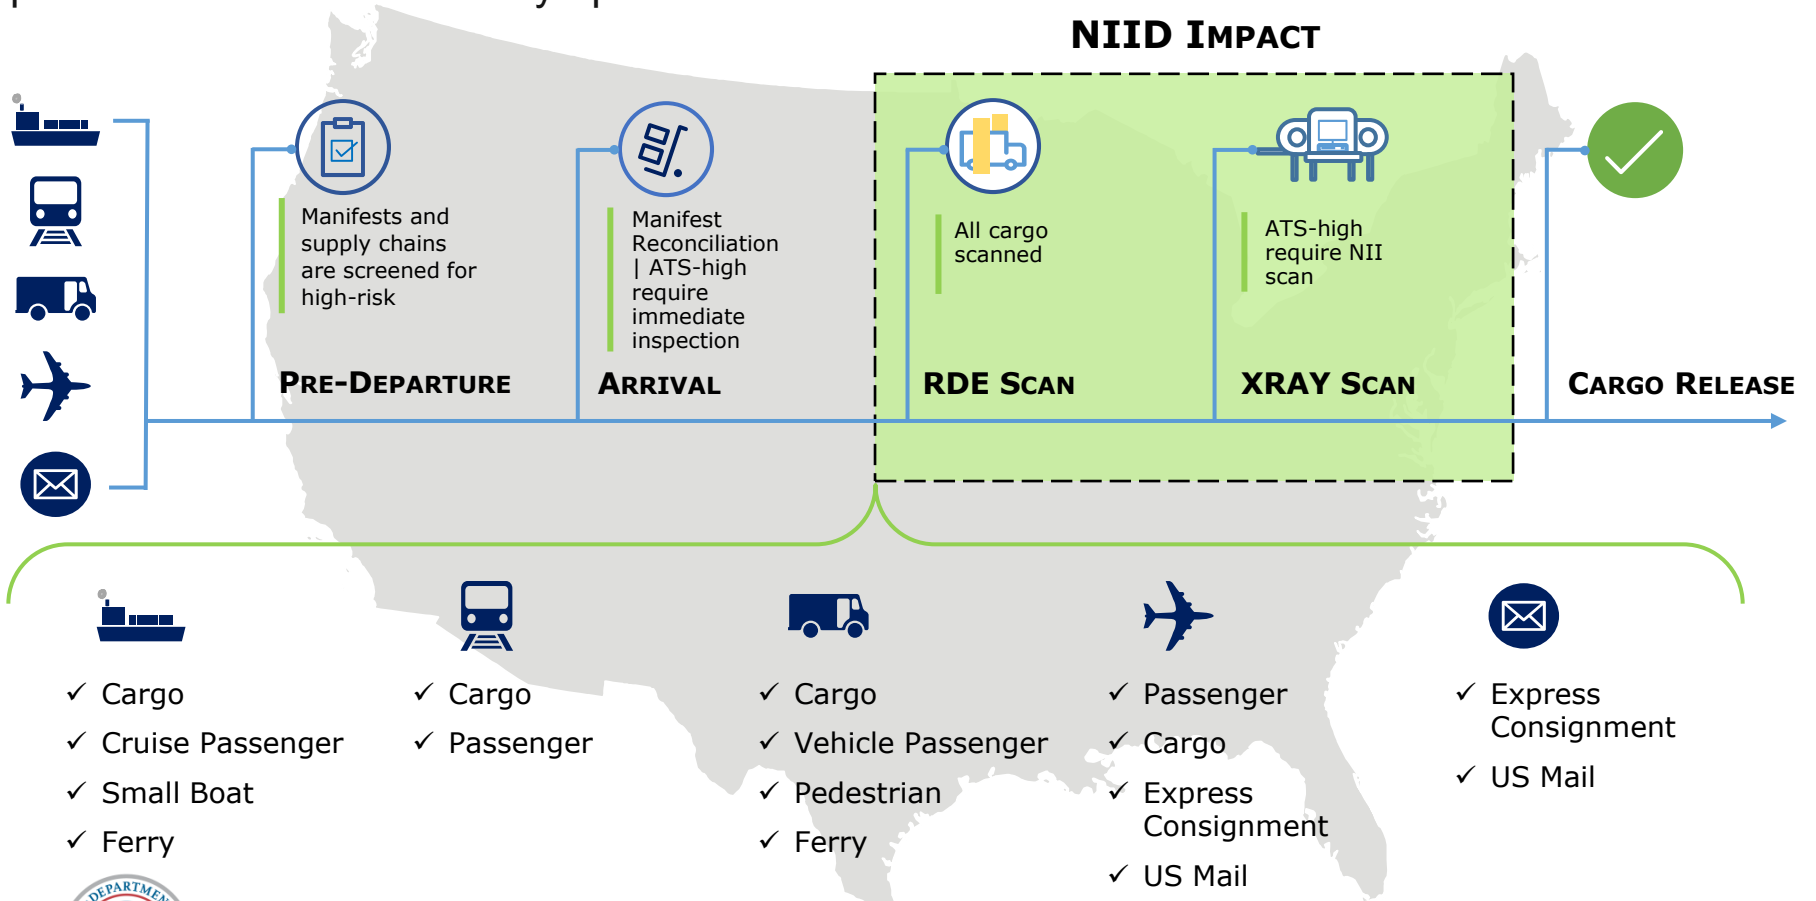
NIID Impact

Manifests and supply chains are screened for high-risk

Pre-Departure

Manifest Reconciliation | ATS-high require immediate inspection

Arrival

All cargo scanned

RDE Scan

ATS-high require NII scan

XRAY Scan

Cargo Release

✓ Cargo
✓ Cruise Passenger
✓ Small Boat
✓ Ferry

✓ Cargo
✓ Passenger

✓ Cargo
✓ Vehicle Passenger
✓ Pedestrian
✓ Ferry

✓ Passenger
✓ Cargo
✓ Express Consignment
✓ US Mail

✓ Express Consignment
✓ US Mail

DEPARTMEN